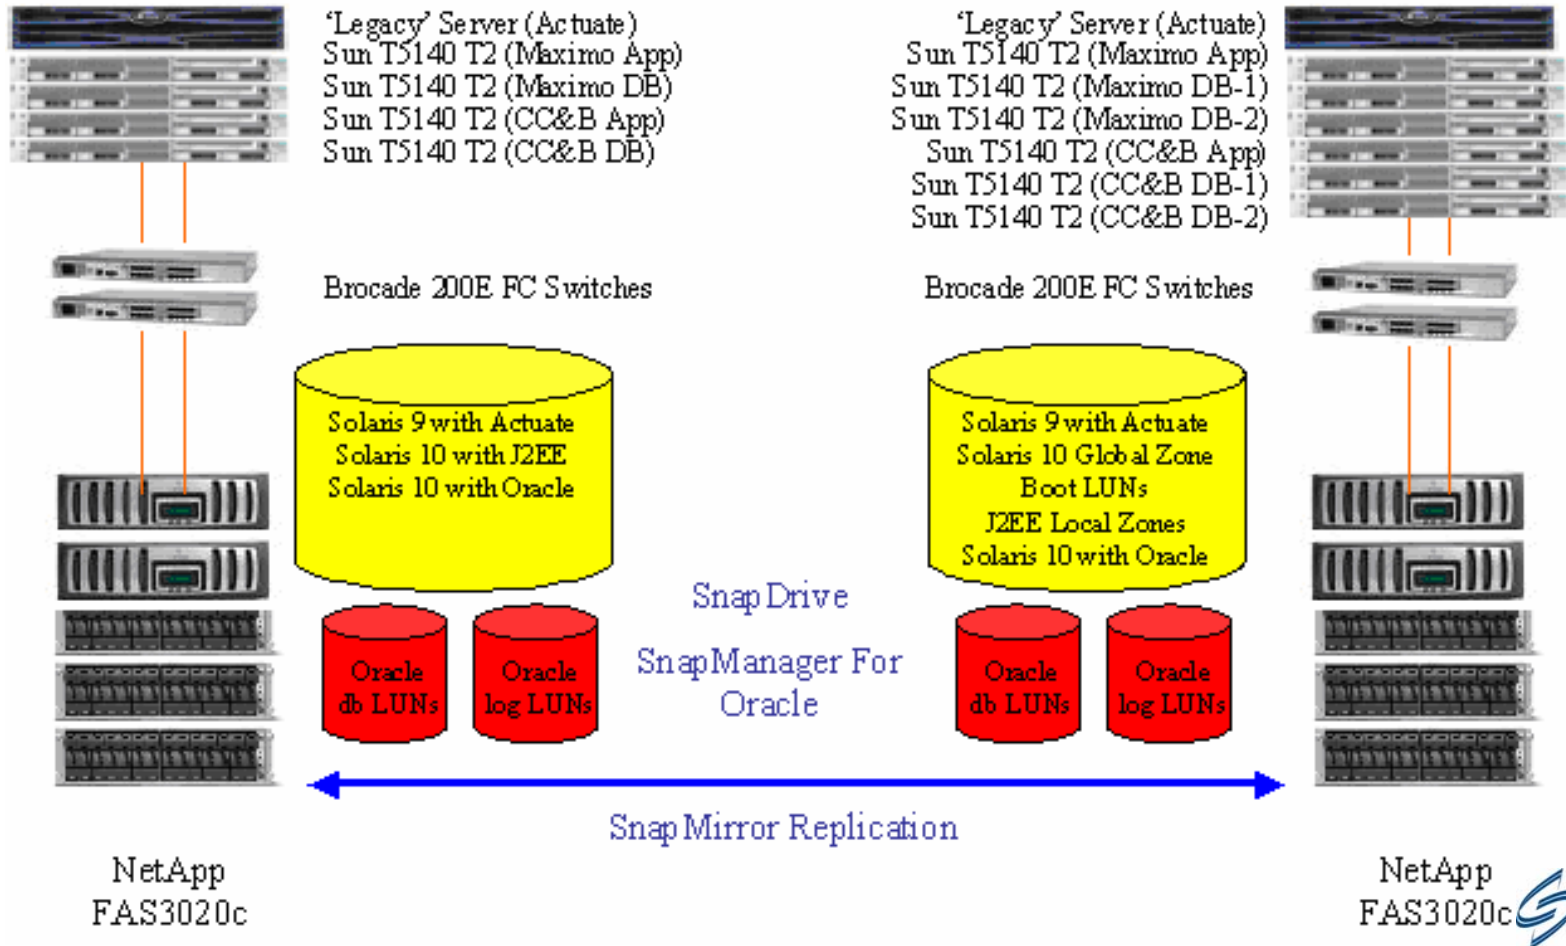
'Legacy' Server (Actuate)
Sun T5140 T2 (Maximo App)
Sun T5140 T2 (Maximo DB)
Sun T5140 T2 (CC&B App)
Sun T5140 T2 (CC&B DB)

'Legacy' Server (Actuate)
Sun T5140 T2 (Maximo App)
Sun T5140 T2 (Maximo DB-1)
Sun T5140 T2 (Maximo DB-2)
Sun T5140 T2 (CC&B App)
Sun T5140 T2 (CC&B DB-1)
Sun T5140 T2 (CC&B DB-2)

Brocade 200E FC Switches

Brocade 200E FC Switches

Solaris 9 with Actuate
Solaris 10 with J2EE
Solaris 10 with Oracle

Solaris 9 with Actuate
Solaris 10 Global Zone
Boot LUNs
J2EE Local Zones
Solaris 10 with Oracle

SnapDrive

SnapManager For Oracle

Oracle db LUNs

Oracle log LUNs

Oracle db LUNs

Oracle log LUNs

SnapMirror Replication

NetApp
FAS3020c

NetApp
FAS3020c